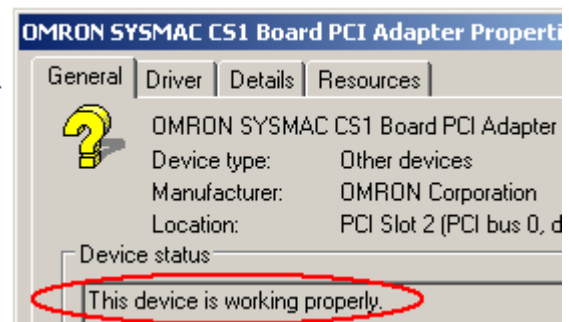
OMRON SYSMAC CS1 Board PCI Adapter Properti

General | Driver | Details | Resources

OMRON SYSMAC CS1 Board PCI Adapter

Device type: Other devices

Manufacturer: OMRON Corporation

Location: PCI Slot 2 (PCI bus 0, d

Device status

This device is working properly.